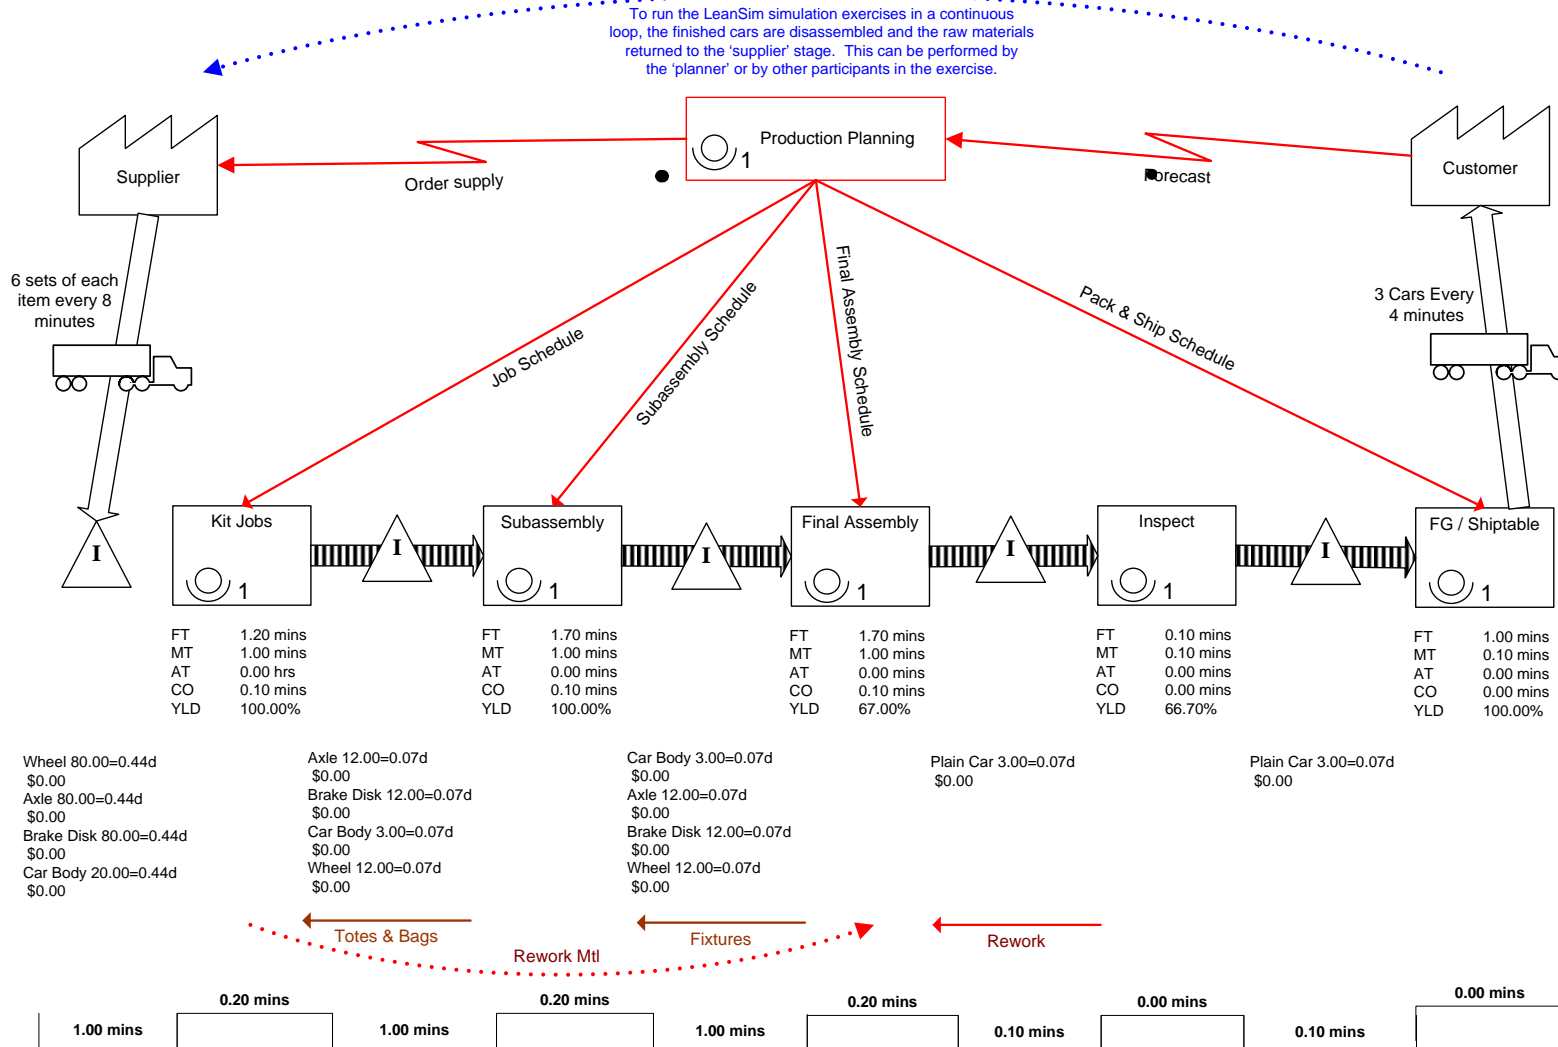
To run the LeanSim simulation exercises in a continuous loop, the finished cars are disassembled and the raw materials returned to the 'supplier' stage. This can be performed by the 'planner' or by other participants in the exercise.

Supplier

Order supply

Production Planning
1

Forecast

Customer

6 sets of each item every 8 minutes

Job Schedule

Subassembly Schedule

Final Assembly Schedule

Pack & Ship Schedule

3 Cars Every 4 minutes

I

Kit Jobs
1

I

Subassembly
1

I

Final Assembly
1

I

Inspect
1

I

FG / Shiptable
1

FT 1.20 mins
MT 1.00 mins
AT 0.00 hrs
CO 0.10 mins
YLD 100.00%

FT 1.70 mins
MT 1.00 mins
AT 0.00 mins
CO 0.10 mins
YLD 100.00%

FT 1.70 mins
MT 1.00 mins
AT 0.00 mins
CO 0.10 mins
YLD 67.00%

FT 0.10 mins
MT 0.10 mins
AT 0.00 mins
CO 0.00 mins
YLD 66.70%

FT 1.00 mins
MT 0.10 mins
AT 0.00 mins
CO 0.00 mins
YLD 100.00%

Wheel 80.00=0.44d
$0.00
Axle 80.00=0.44d
$0.00
Brake Disk 80.00=0.44d
$0.00
Car Body 20.00=0.44d
$0.00

Axle 12.00=0.07d
$0.00
Brake Disk 12.00=0.07d
$0.00
Car Body 3.00=0.07d
$0.00
Wheel 12.00=0.07d
$0.00

Car Body 3.00=0.07d
$0.00
Axle 12.00=0.07d
$0.00
Brake Disk 12.00=0.07d
$0.00
Wheel 12.00=0.07d
$0.00

Plain Car 3.00=0.07d
$0.00

Plain Car 3.00=0.07d
$0.00

Totes & Bags

Fixtures

Rework

Rework Mtl

0.20 mins
1.00 mins
0.20 mins
1.00 mins
0.20 mins
1.00 mins
0.00 mins
0.10 mins
0.00 mins
0.10 mins